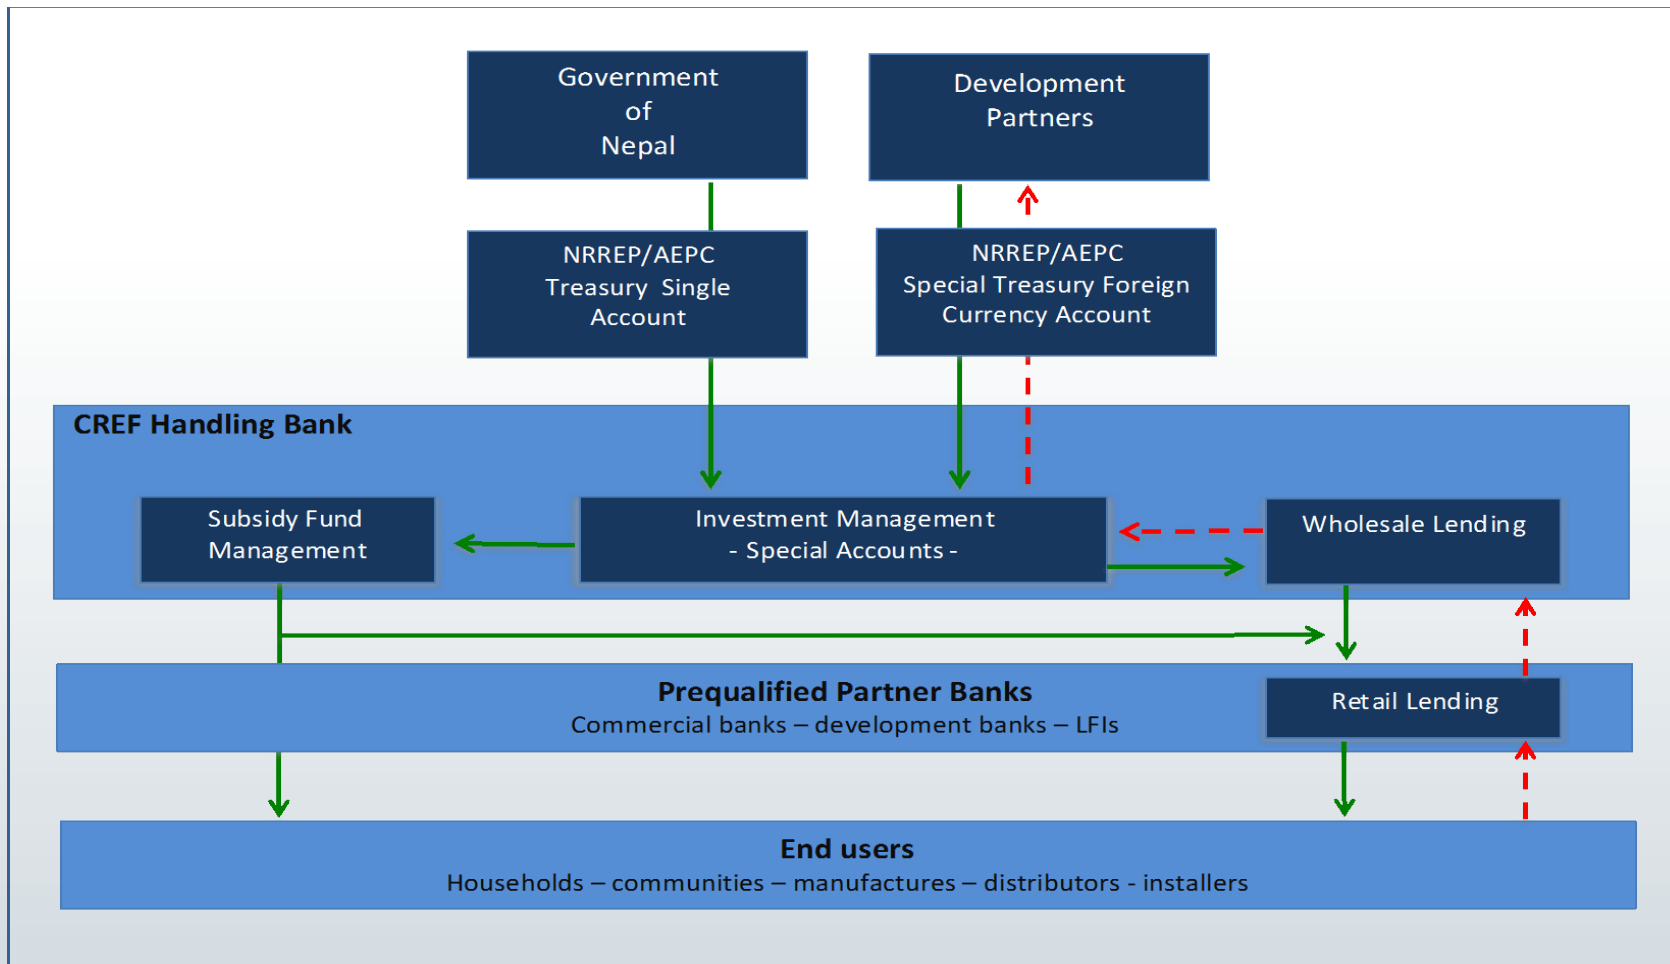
Government of Nepal

Development Partners

NRREP/AEPC Treasury Single Account

NRREP/AEPC Special Treasury Foreign Currency Account

CREF Handling Bank

Subsidy Fund Management

Investment Management - Special Accounts -

Wholesale Lending

Prequalified Partner Banks
Commercial banks – development banks – LFIs

Retail Lending

End users
Households – communities – manufactures – distributors - installers